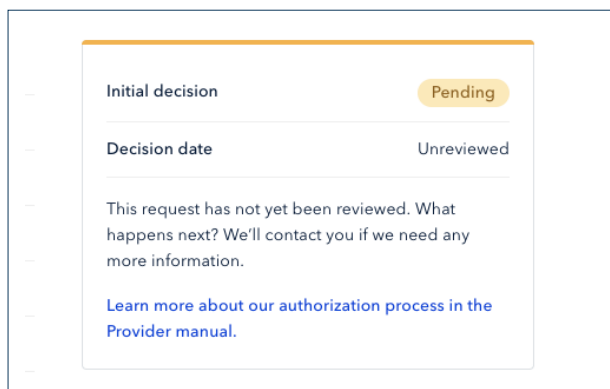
Initial decision Pending

Decision date Unreviewed

This request has not yet been reviewed. What happens next? We'll contact you if we need any more information.

Learn more about our authorization process in the Provider manual.